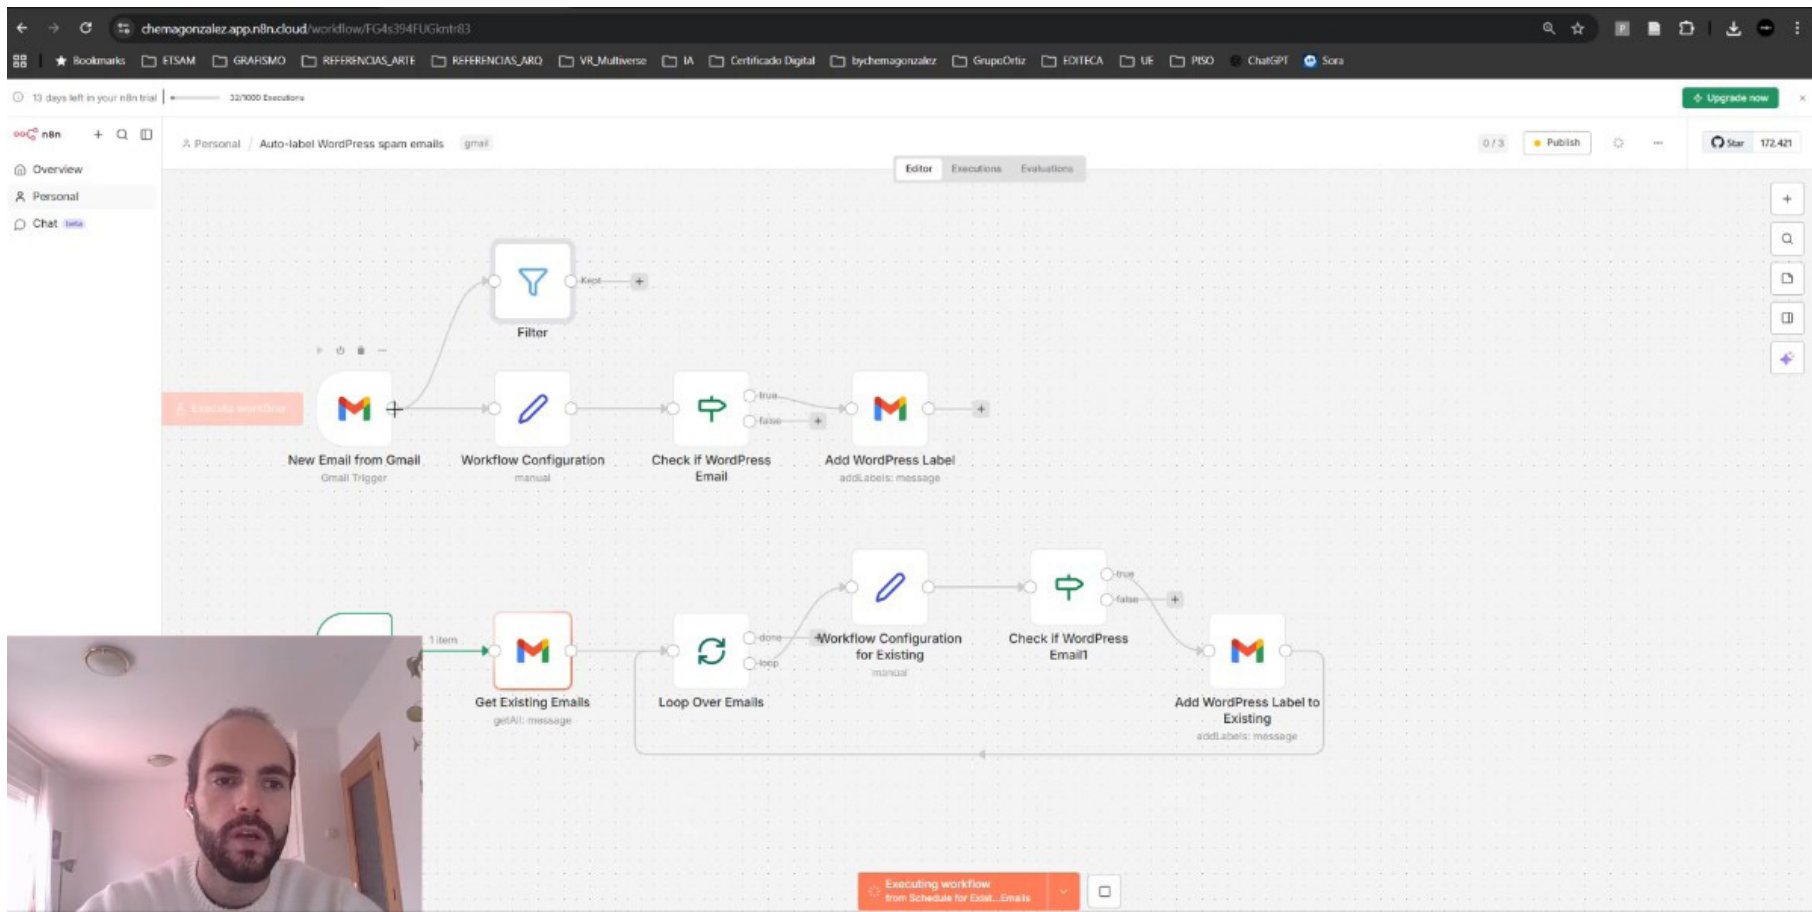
chemagonzalez.app.n8n.cloud/workflow/FG4s394FUGkntr83

Bookmarks ETSAM GRAFISMO REFERENCIAS_ARTE REFERENCIAS_ARQ VR_Multiverse IA Certificado Digital bychemagonzalez GrupoOrtiz EDITECA UE PISO ChatGPT Sora

13 days left in your n8n trial | 32/1000 Executions

Upgrade now

n8n

Overview
Personal
Chat beta

Personal / Auto-label WordPress spam emails gmail

0 / 3 Publish

Star 172,421

Editor Executions Evaluations

Filter
Kept

Execute workflow

New Email from Gmail
Gmail Trigger

Workflow Configuration
manual

true
false
Check if WordPress Email

Add WordPress Label
addLabels: message

1 item

Get Existing Emails
getAll: message

done
loop
Loop Over Emails

Workflow Configuration for Existing
manual

true
false
Check if WordPress Email1

Add WordPress Label to Existing
addLabels: message

Executing workflow
from Schedule for Exist...Emails